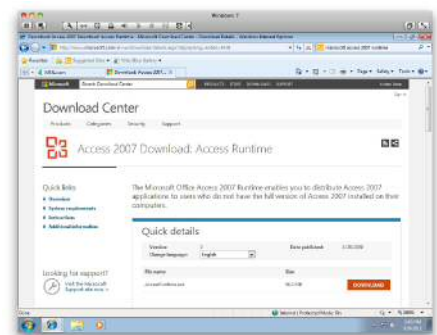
Windows 7

Download Access 2007 Download: Access Runtime - Microsoft Download Center - Download Details - Windows Internet Explorer

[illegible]

Microsoft Access 2007 runtime

Favorites | Suggested Sites | Web Slice Gallery

MSN.com | Download Access 2007...

Page | Safety | Tools

Microsoft | Search Download Center

Download Center

Products | Categories | Security | Support

Access 2007 Download: Access Runtime

Quick links
Overview
System requirements
Instructions
Additional information

The Microsoft Office Access 2007 Runtime enables you to distribute Access 2007 applications to users who do not have the full version of Access 2007 installed on their computers.

Quick details

Version: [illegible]
Date published: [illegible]
Change language: English

File name
Size
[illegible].exe
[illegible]

DOWNLOAD

Looking for support?
Visit the Microsoft Support site now

Done
Internet | Protected Mode: On